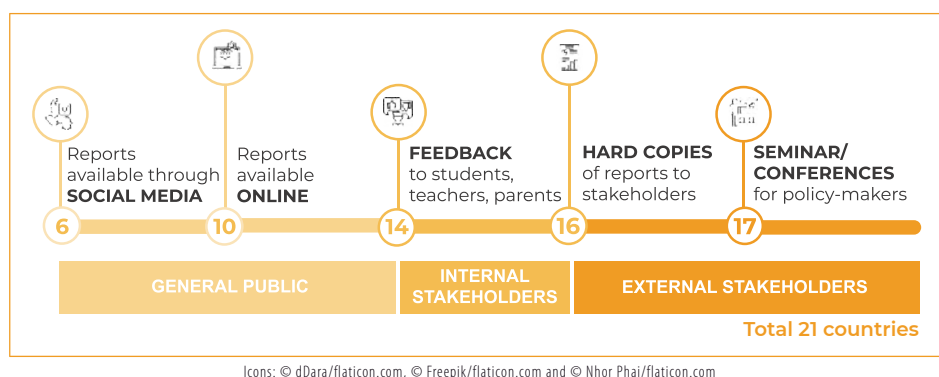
Reports available through SOCIAL MEDIA

Reports available ONLINE

FEEDBACK to students, teachers, parents

HARD COPIES of reports to stakeholders

SEMINAR/ CONFERENCES for policy-makers

6 10 14 16 17

GENERAL PUBLIC

INTERNAL STAKEHOLDERS

EXTERNAL STAKEHOLDERS

Total 21 countries

Icons: © dDara/flaticon.com, © Freepik/flaticon.com and © Nhor Phai/flaticon.com